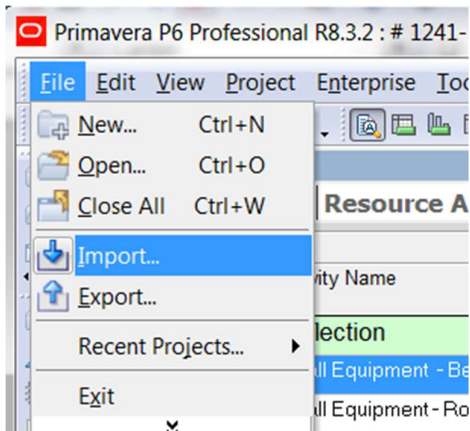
Primavera P6 Professional R8.3.2 : # 1241-

File Edit View Project Enterprise Too

New... Ctrl+N
Open... Ctrl+O
Close All Ctrl+W
Import...
Export...
Recent Projects...
Exit

Resource A
vity Name
lection
ll Equipment - Be
ll Equipment - Ro